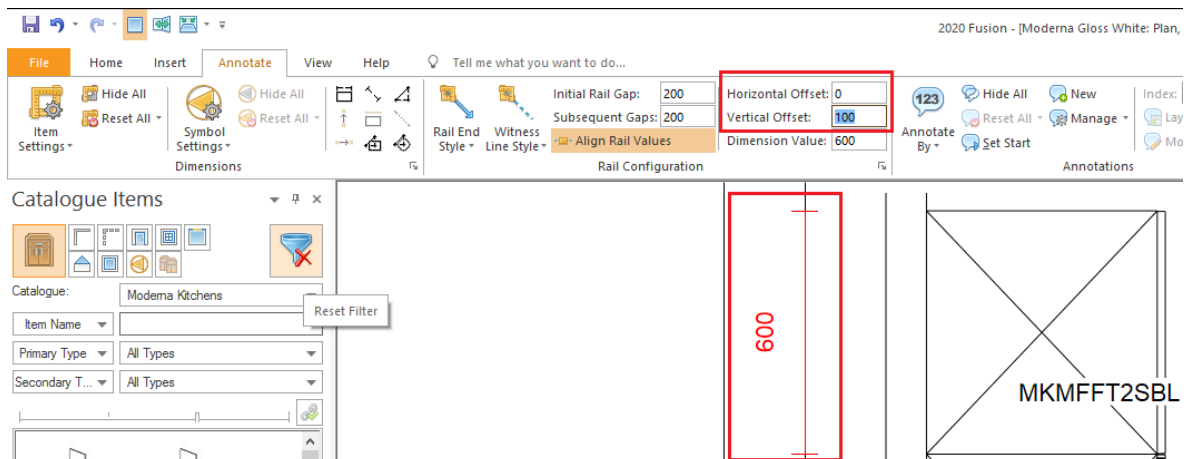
2020 Fusion - [Moderna Gloss White: Plan,

File | Home | Insert | Annotate | View | Help | Tell me what you want to do...

Hide All
Reset All
Item Settings
Symbol Settings
Hide All
Reset All
Dimensions

Rail End Style
Witness Line Style
Initial Rail Gap: 200
Subsequent Gaps: 200
Align Rail Values
Horizontal Offset: 0
Vertical Offset: 100
Dimension Value: 600
Rail Configuration

123
Annotate By
Hide All
Reset All
Set Start
New
Manage
Annotations
Index:
Lay
Mo

Catalogue Items

Catalogue: Moderna Kitchens
Reset Filter
Item Name
Primary Type | All Types
Secondary T... | All Types

600

MKMFFT2SBL